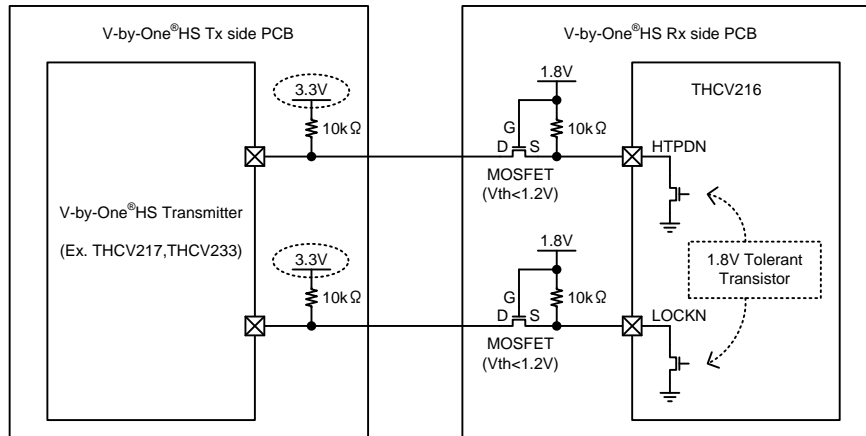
V-by-One®HS Tx side PCB

V-by-One®HS Rx side PCB

3.3V

10kΩ

1.8V

THCV216

G

10kΩ

D S

HTPDN

MOSFET
(Vth<1.2V)

V-by-One®HS Transmitter

(Ex. THCV217,THCV233)

3.3V

1.8V

1.8V Tolerant Transistor

10kΩ

G

10kΩ

D S

LOCKN

MOSFET
(Vth<1.2V)